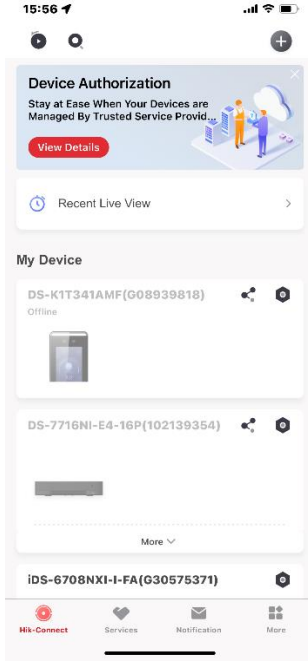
15:56

Device Authorization
Stay at Ease When Your Devices are Managed By Trusted Service Provid

View Details

Recent Live View

My Device

DS-K1T341AMF(G08939818)
Offline

DS-7716NI-E4-16P(102139354)

More

iDS-6708NXI-I-FA(G30575371)

Hik-Connect
Services
Notification
More